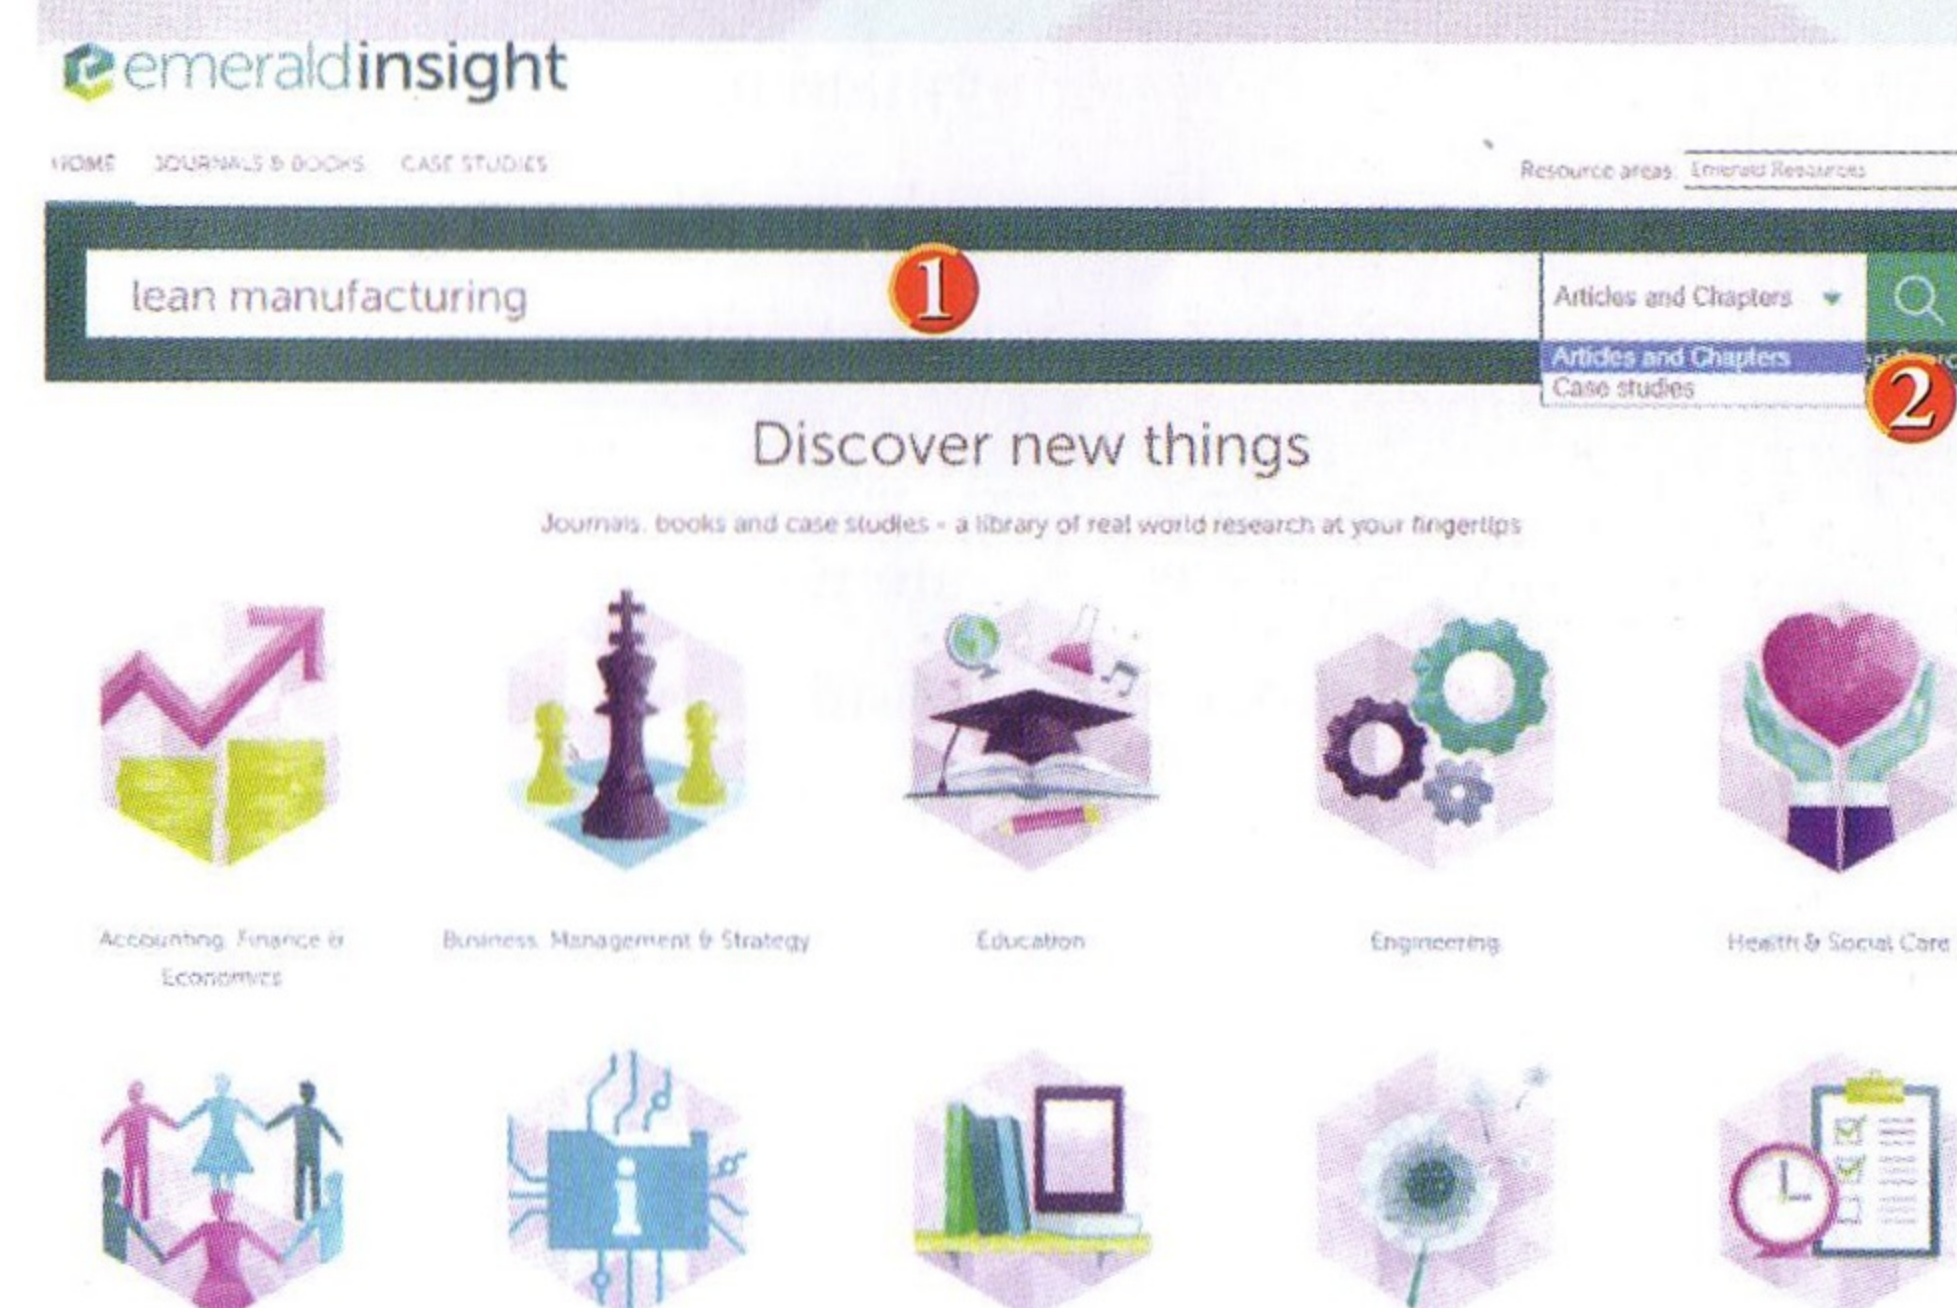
emeraldinsight

HOME JOURNALS & BOOKS CASE STUDIES

Resource areas: Emerald Resources

lean manufacturing

1

Articles and Chapters

Articles and Chapters
Case studies

2

Discover new things

Journals, books and case studies - a library of real world research at your fingertips

Accounting, Finance & Economics

Business, Management & Strategy

Education

Engineering

Health & Social Care